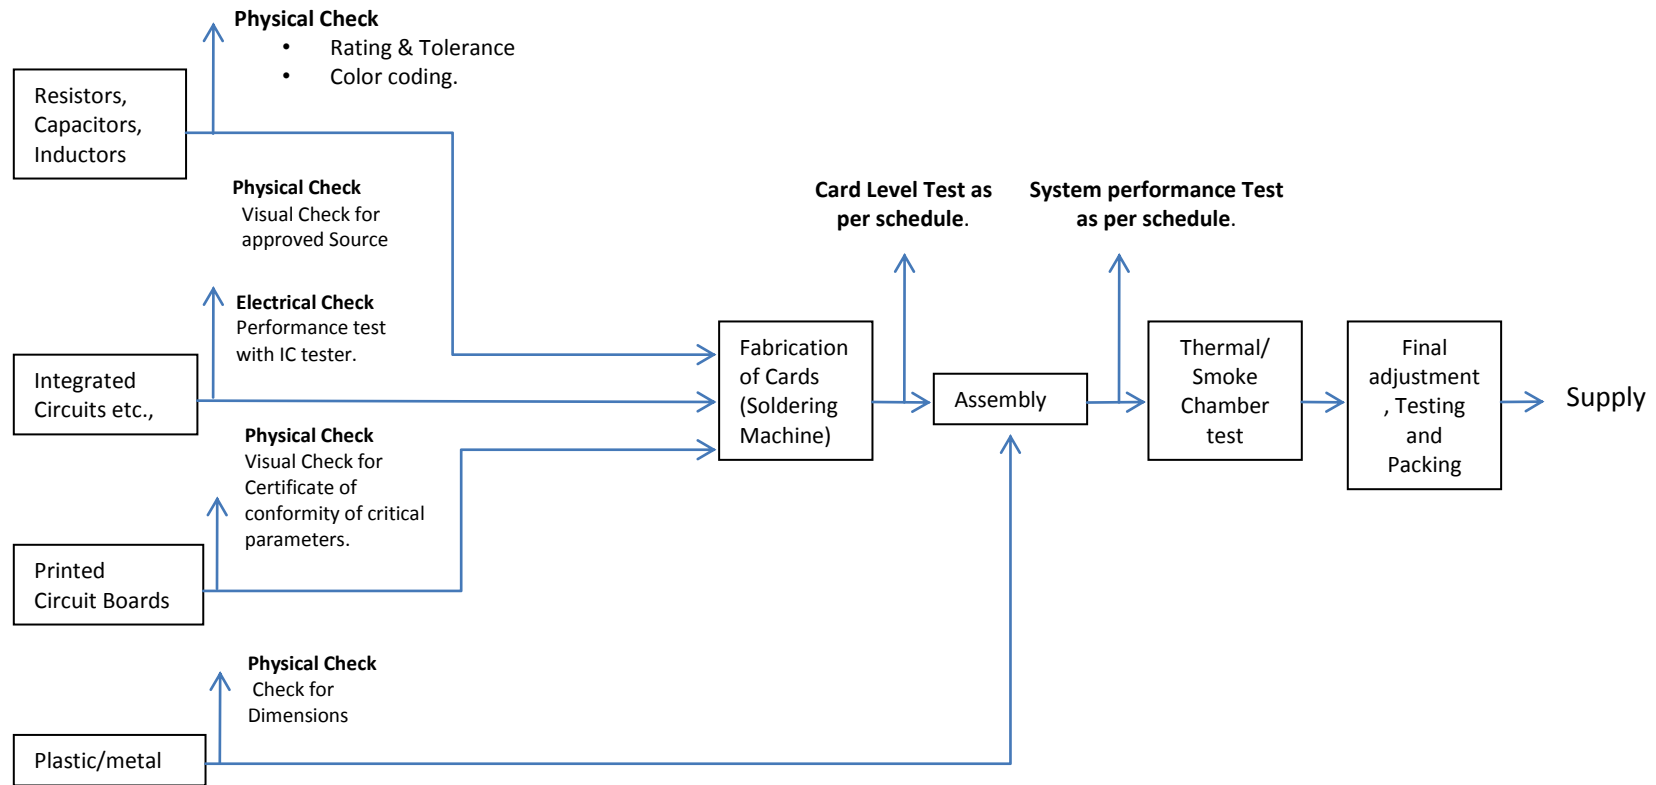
Physical Check
• Rating & Tolerance
• Color coding.

Resistors, Capacitors, Inductors

Physical Check
Visual Check for approved Source

Electrical Check
Performance test with IC tester.

Integrated Circuits etc.,

Physical Check
Visual Check for Certificate of conformity of critical parameters.

Printed Circuit Boards

Physical Check
Check for Dimensions

Plastic/metal

Card Level Test as per schedule.

System performance Test as per schedule.

Fabrication of Cards (Soldering Machine)

Assembly

Thermal/ Smoke Chamber test

Final adjustment , Testing and Packing

Supply